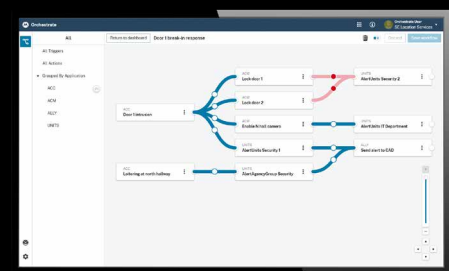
Orchestrate

All

All Triggers

All Actions

Grouped By Application

ACC

ACM

ALLY

UNITS

Return to dashboard

Door 1 break-in response

ACC
Door 1 intrusion

ACM
Lock door 1

ACM
Lock door 2

ACC
Enable Hi-res camera

UNITS
Alert Units Security 1

UNITS
Alert Agency Group Security

UNITS
Alert Units Security 2

UNITS
Alert Units IT Department

ALLY
Send alert to END

ACC
Loitering at north hallway